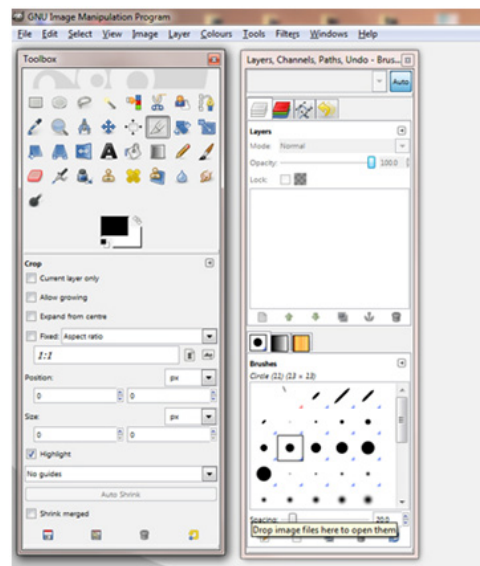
GNU Image Manipulation Program

File Edit Select View Image Layer Colours Tools Filters Windows Help

Toolbox

Crop

Current layer only

Allow growing

Expand from centre

Fixed: Aspect ratio

1:1

Position:

px

0

0

Size:

px

0

0

Highlight

No guides

Auto Shrink

Shrink merged

Layers, Channels, Paths, Undo - Brus...

Auto

Layers

Mode: Normal

Opacity: 100.0

Lock:

Brushes

Circle (11) (13 × 13)

Spacing 20.0

Drop image files here to open them